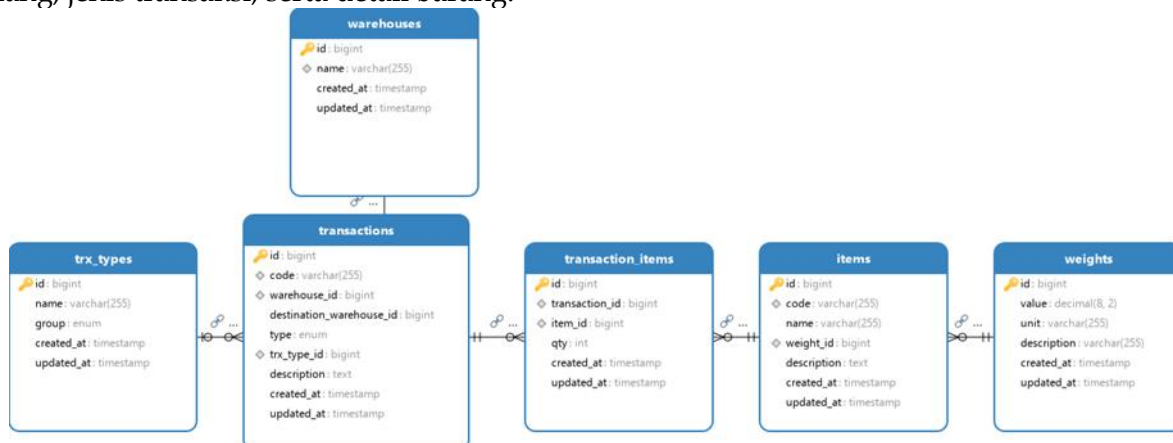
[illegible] jenis transaksi, serta detail barang.

warehouses
id : bigint
name : varchar(255)
created_at : timestamp
updated_at : timestamp

trx_types
id : bigint
name : varchar(255)
group : enum
created_at : timestamp
updated_at : timestamp

transactions
id : bigint
code : varchar(255)
warehouse_id : bigint
destination_warehouse_id : bigint
type : enum
trx_type_id : bigint
description : text
created_at : timestamp
updated_at : timestamp

transaction_items
id : bigint
transaction_id : bigint
item_id : bigint
qty : int
created_at : timestamp
updated_at : timestamp

items
id : bigint
code : varchar(255)
name : varchar(255)
weight_id : bigint
description : text
created_at : timestamp
updated_at : timestamp

weights
id : bigint
value : decimal(8, 2)
unit : varchar(255)
description : varchar(255)
created_at : timestamp
updated_at : timestamp